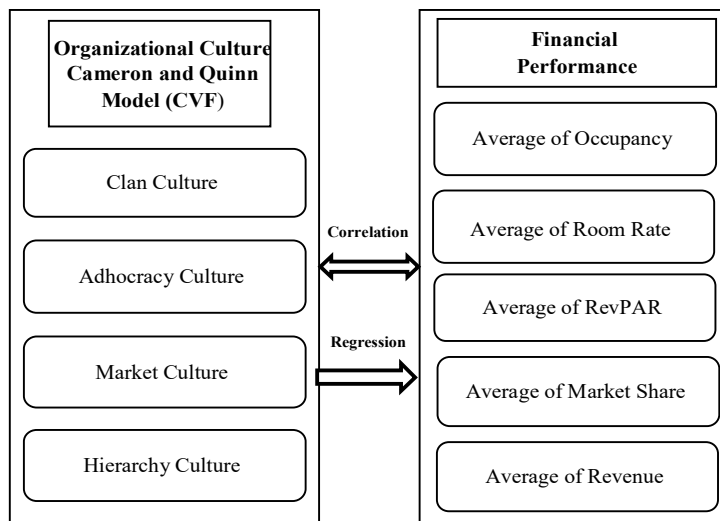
Organizational Culture Cameron and Quinn Model (CVF)

Clan Culture

Adhocracy Culture

Market Culture

Hierarchy Culture

Correlation

Regression

Financial Performance

Average of Occupancy

Average of Room Rate

Average of RevPAR

Average of Market Share

Average of Revenue